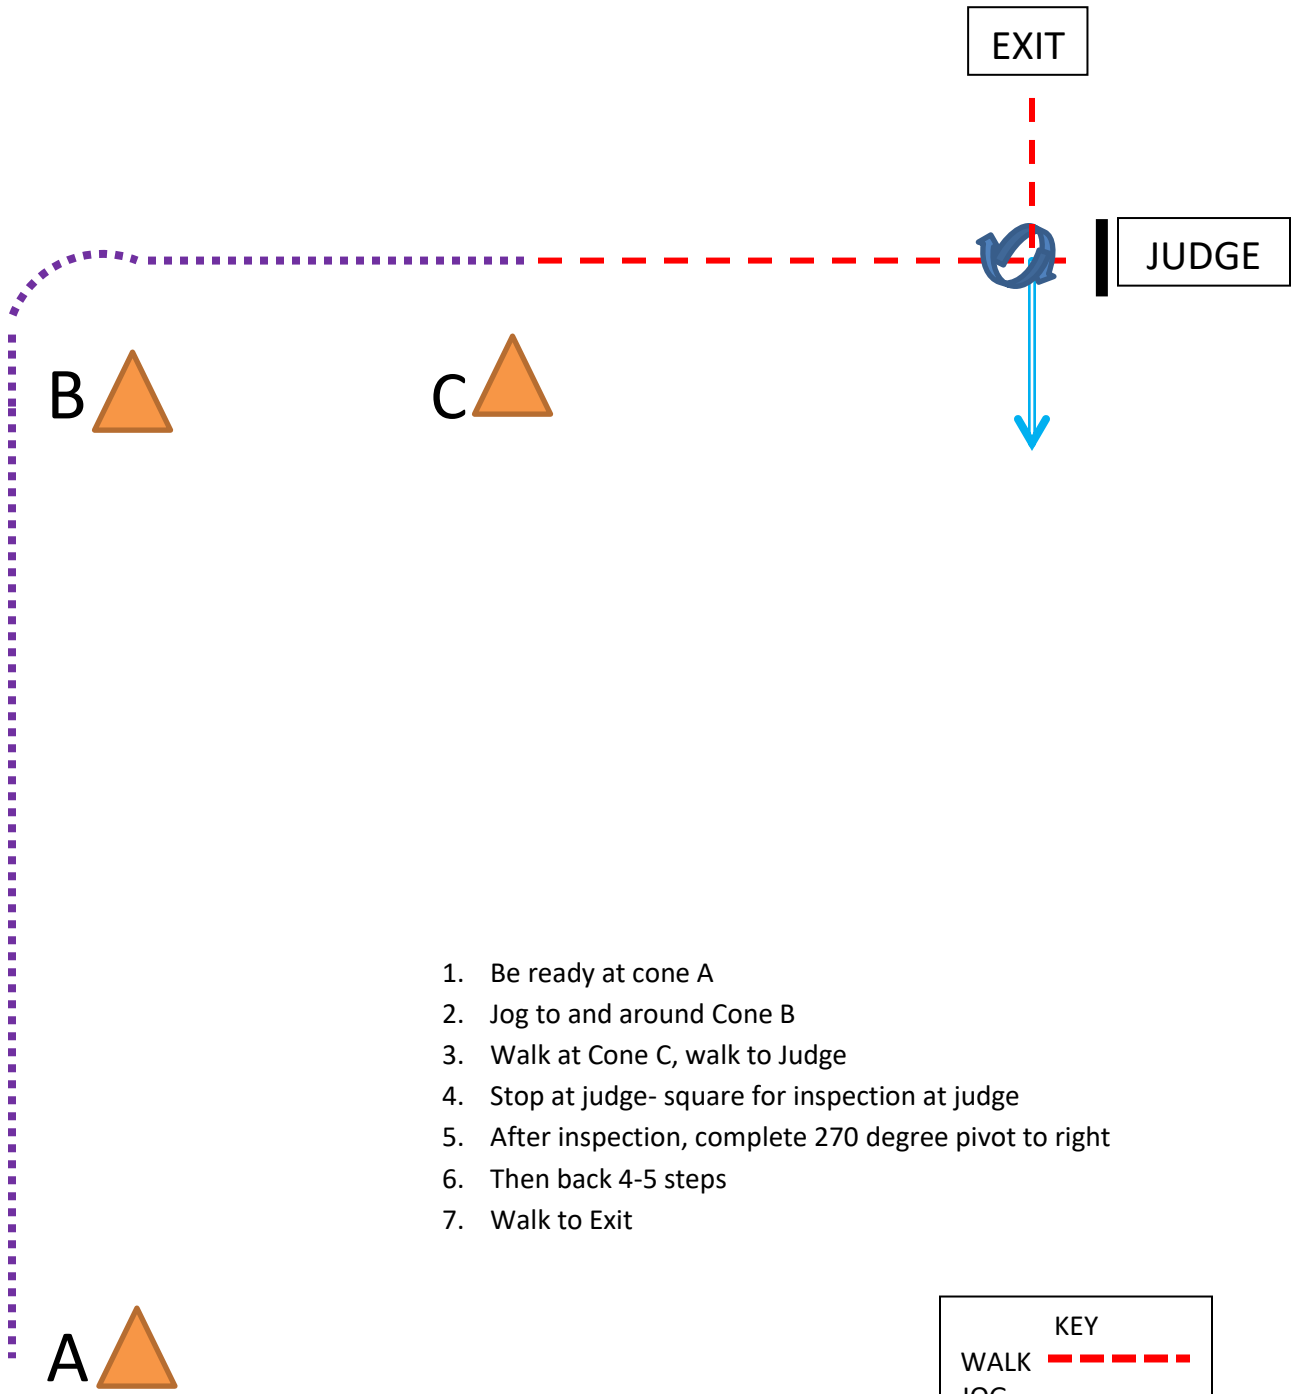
EXIT

JUDGE

B

C

1. Be ready at cone A
2. Jog to and around Cone B
3. Walk at Cone C, walk to Judge
4. Stop at judge- square for inspection at judge
5. After inspection, complete 270 degree pivot to right
6. Then back 4-5 steps
7. Walk to Exit

A

KEY
WALK
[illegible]